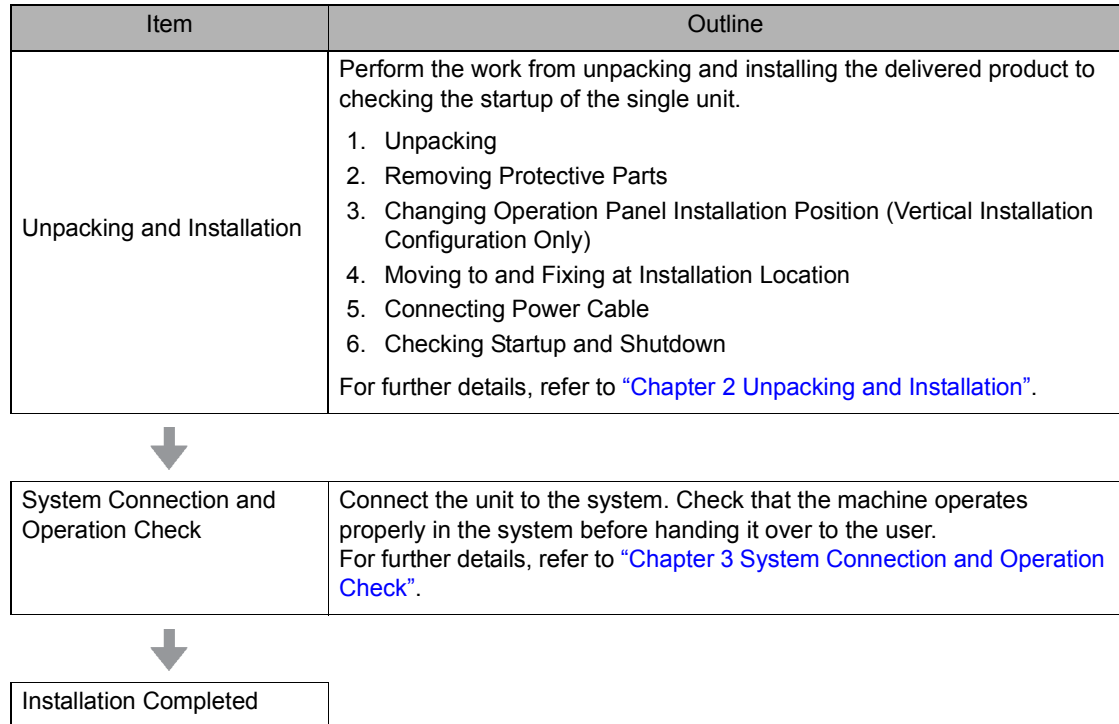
| Item | Outline |
|---|---|
| Unpacking and Installation | Perform the work from unpacking and installing the delivered product to checking the startup of the single unit.<br>1. Unpacking<br>2. Removing Protective Parts<br>3. Changing Operation Panel Installation Position (Vertical Installation Configuration Only)<br>4. Moving to and Fixing at Installation Location<br>5. Connecting Power Cable<br>6. Checking Startup and Shutdown<br>For further details, refer to "Chapter 2 Unpacking and Installation". |

| System Connection and Operation Check | Connect the unit to the system. Check that the machine operates properly in the system before handing it over to the user.<br>For further details, refer to "Chapter 3 System Connection and Operation Check". |
|---|---|

Installation Completed